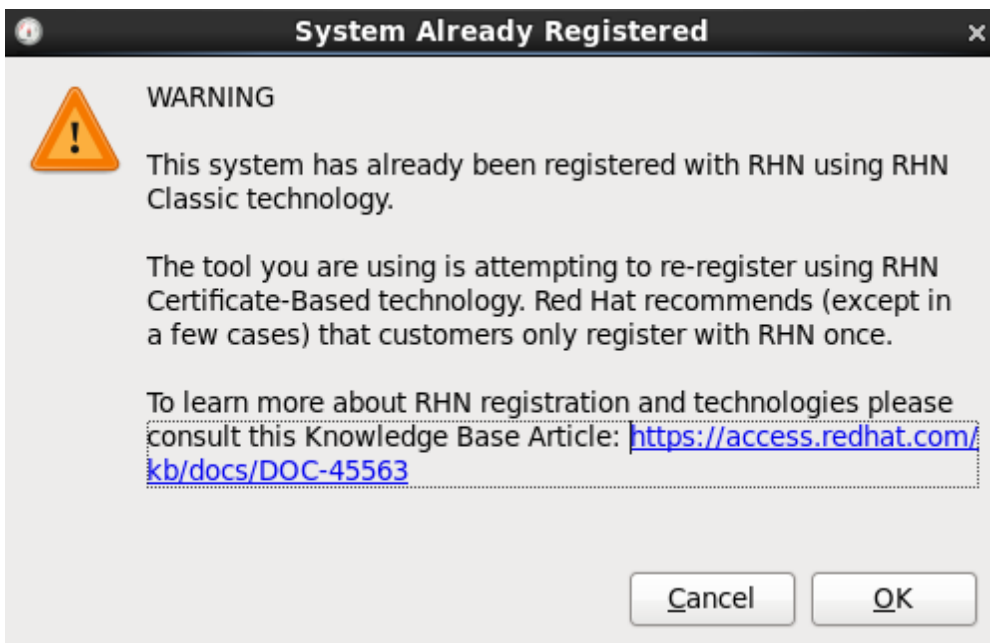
System Already Registered

WARNING

This system has already been registered with RHN using RHN Classic technology.

The tool you are using is attempting to re-register using RHN Certificate-Based technology. Red Hat recommends (except in a few cases) that customers only register with RHN once.

To learn more about RHN registration and technologies please consult this Knowledge Base Article: https://access.redhat.com/kb/docs/DOC-45563

Cancel OK